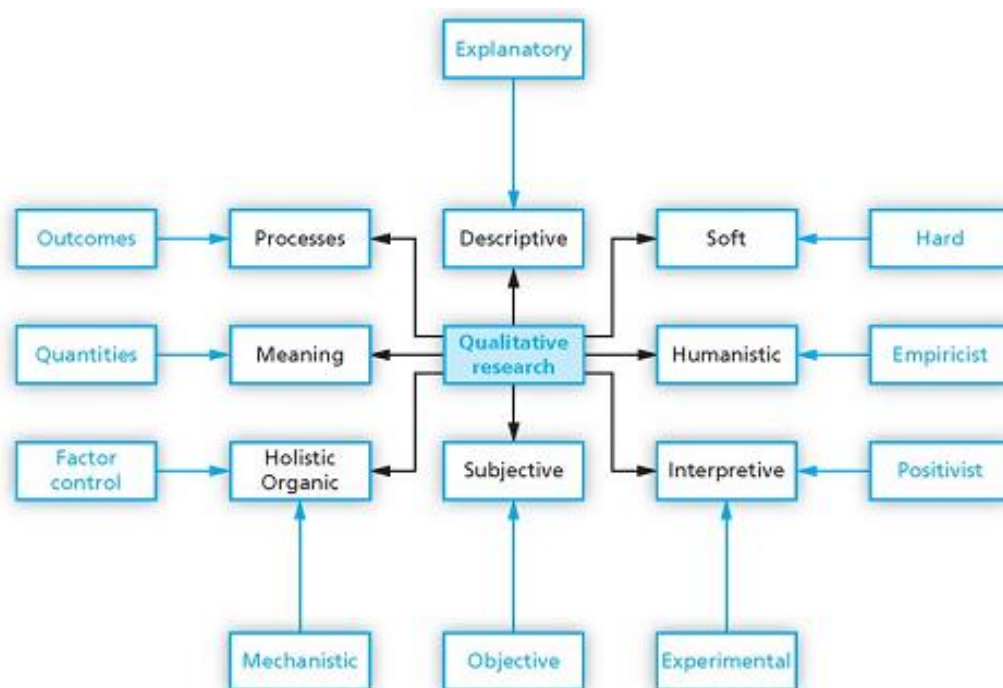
Explanatory

Outcomes
Processes
Descriptive
Soft
Hard

Quantities
Meaning
Qualitative research
Humanistic
Empiricist

Factor control
Holistic Organic
Subjective
Interpretive
Positivist

Mechanistic
Objective
Experimental